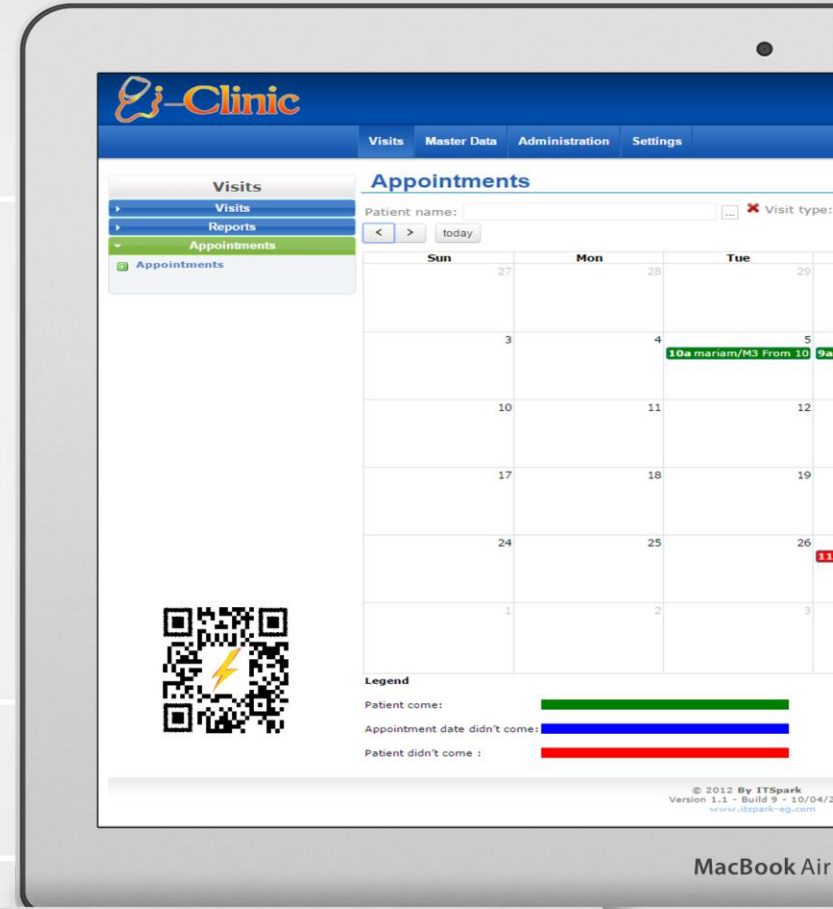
i-Clinic

Visits | Master Data | Administration | Settings

Visits
Visits
Reports
Appointments
Appointments

Appointments

Patient name: ... Visit type:

< > today

| Sun | Mon | Tue |
|---|---|---|
| 27 | 28 | 29 |
| 3 | 4 | 5 10a mariam/M3 From 10 |
| 10 | 11 | 12 |
| 17 | 18 | 19 |
| 24 | 25 | 26 |
| 1 | 2 | 3 |

Legend
Patient come:
Appointment date didn't come:
Patient didn't come :

© 2012 By ITSpark
Version 1.1 - Build 9 - 10/04/2
www.itspark-eg.com

MacBook Air